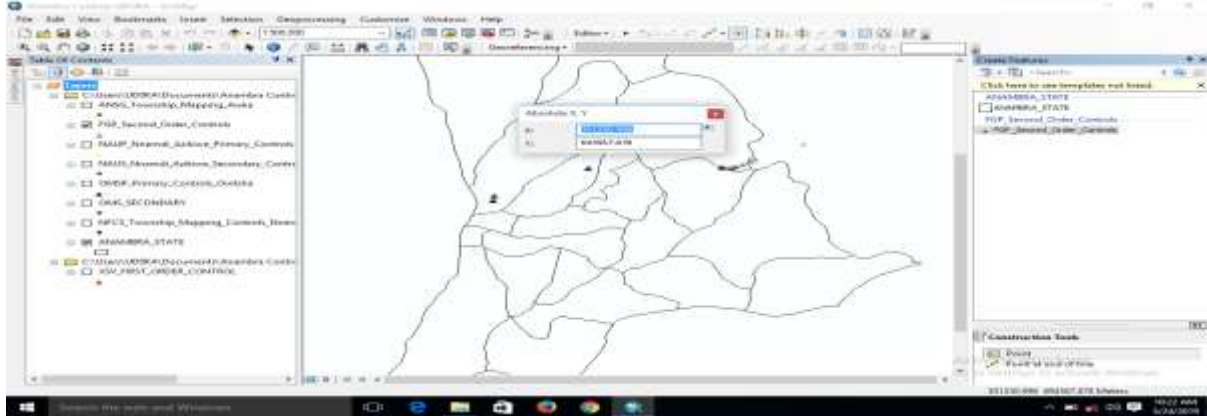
File Edit View Bookmarks Insert Selection Geoprocessing Customize Windows Help

1:500,000

Editor

Georeferencing

Table Of Contents

Layers

C:\Users\UDEKA\Documents\Anambra Contr

ANSG_Township_Mapping_Awka

FGP_Second_Order_Controls

NAUP_Nnamdi_Azikiwe_Primary_Controls

NAUS_Nnamdi_Azikiwe_Secondary_Contr

ONDP_Primary_Controls_Onitsha

ONS_SECONDARY

NPCS_Township_Mapping_Controls_Nnew

ANAMBRA_STATE

C:\Users\UDEKA\Documents\Anambra Contr

XSV_FIRST_ORDER_CONTROL

Absolute X, Y

X:

Y:

Create Features

Search

Click here to see templates not listed.

ANAMBRA_STATE

ANAMBRA_STATE

FGP_Second_Order_Controls

FGP_Second_Order_Controls

Construction Tools

Point

Point at end of line

Search the web and Windows

10:22 AM
5/24/2019